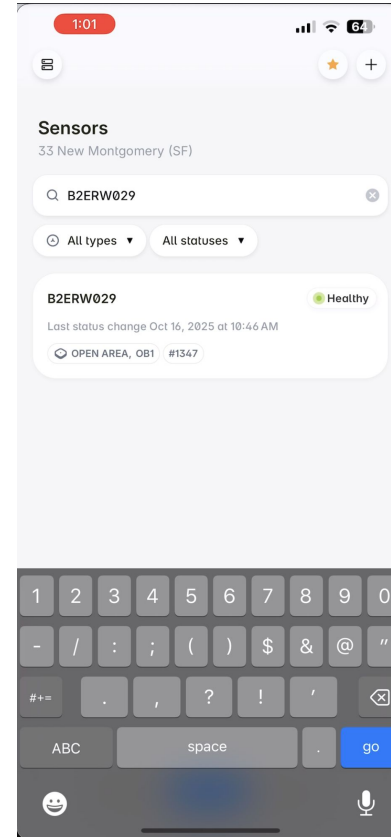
1:01

64

Sensors
33 New Montgomery (SF)

B2ERW029

All types ▾
All statuses ▾

B2ERW029
Healthy
Last status change Oct 16, 2025 at 10:46 AM
OPEN AREA, OB1
#1347

1 2 3 4 5 6 7 8 9 0
- / : ; ( ) $ & @ "
#+= . , ? ! '
ABC
space
.
go